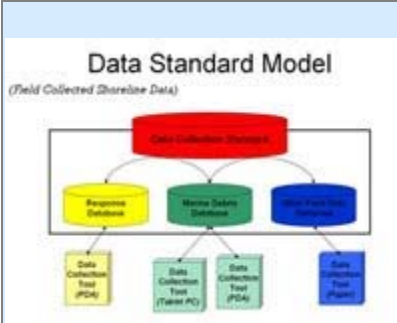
Data Standard Model

(Field Collected Shoreline Data)

Data Collection Standard

Response Database

Marine Debris Database

Other Field Data Database

Data Collection Tool (PDA)

Data Collection Tool (Tablet PC)

Data Collection Tool (PDA)

Data Collection Tool (Paper)